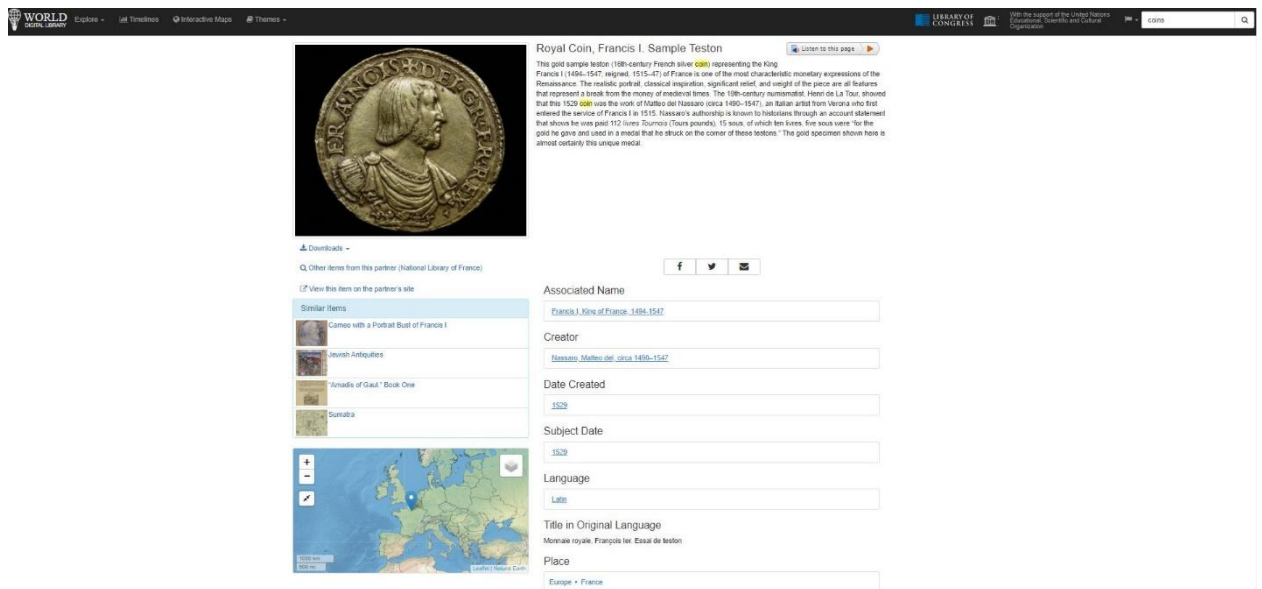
WORLD DIGITAL LIBRARY Explore Timelines Interactive Maps Themes

LIBRARY OF CONGRESS With the support of the United Nations Educational, Scientific and Cultural Organization coins

Royal Coin, Francis I. Sample Teston

Listen to this page

This gold sample teston (16th-century French silver coin) representing the King Francis I (1494–1547; reigned, 1515–47) of France is one of the most characteristic monetary expressions of the Renaissance. The realistic portrait, classical inspiration, significant relief, and weight of the piece are all features that represent a break from the money of medieval times. The 19th-century numismatist, Henri de La Tour, showed that this 1529 coin was the work of Matteo del Nassaro (circa 1490–1547), an Italian artist from Verona who first entered the service of Francis I in 1515. Nassaro's authorship is known to historians through an account statement that shows he was paid 112 livres Tournois (Tours pounds), 15 sous, of which ten livres, five sous were "for the gold he gave and used in a medal that he struck on the corner of these testons." The gold specimen shown here is almost certainly this unique medal.

FRANCISCVS·DEI·GRA·FRANCORVM·REX

Downloads

Other items from this partner (National Library of France)

View this item on the partner's site

Similar Items

Cameo with a Portrait Bust of Francis I

Jewish Antiquities

"Amadis of Gaul." Book One

Sumatra

1000 km
500 mi
Leaflet | Natural Earth

Associated Name

Francis I, King of France, 1494-1547

Creator

Nassaro, Matteo del, circa 1490–1547

Date Created

1529

Subject Date

1529

Language

Latin

Title in Original Language

Monnaie royale. François Ier. Essai de teston

Place

Europe > France